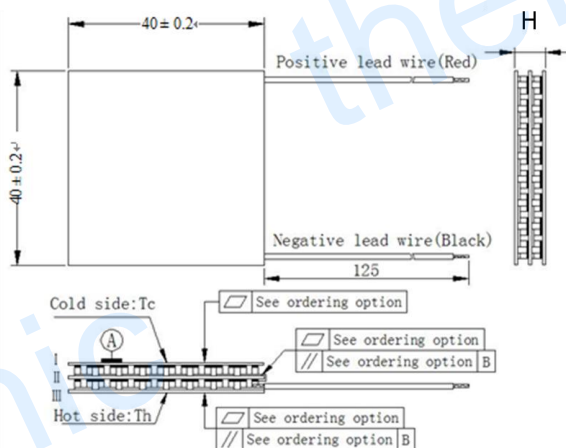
40± 0.2

H

Positive lead wire(Red)

40 ± 0.2

Negative lead wire(Black)

125

Cold side:Tc

See ordering option

A

See ordering option

// See ordering option B

I

II

III

Hot side:Th

See ordering option

// See ordering option B